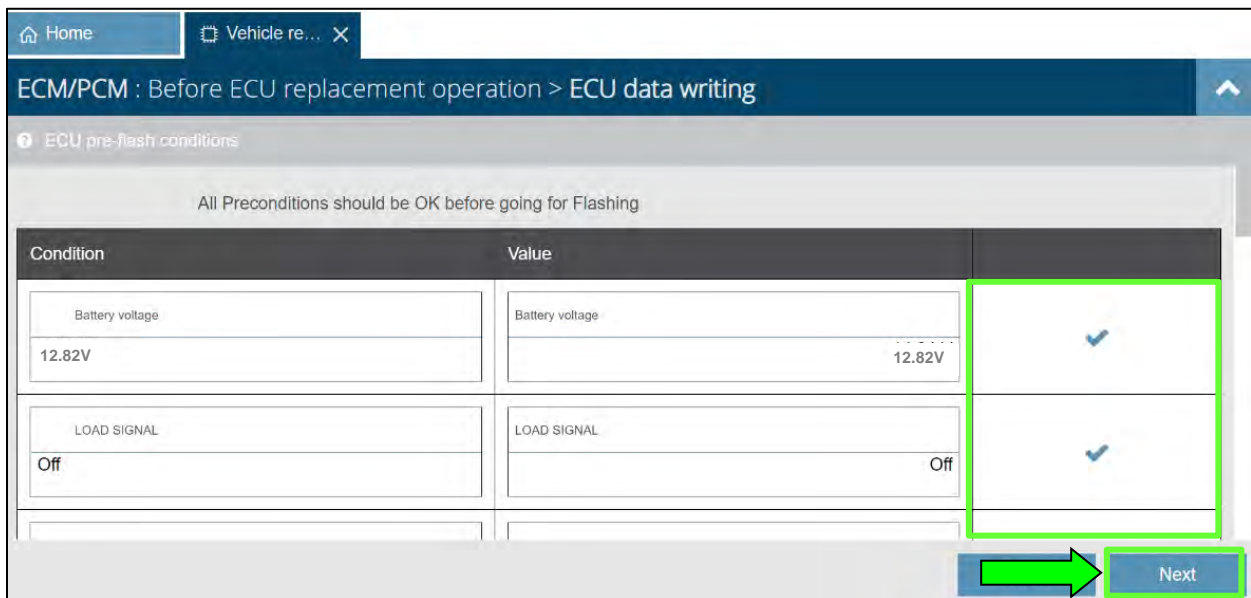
Home | Vehicle re... ×

ECM/PCM : Before ECU replacement operation > ECU data writing

ECU pre-flash conditions

All Preconditions should be OK before going for Flashing

| Condition | Value | |
|---|---|---|
| Battery voltage 12.82V | Battery voltage 12.82V | ✔ |
| LOAD SIGNAL Off | LOAD SIGNAL Off | ✔ |

Next